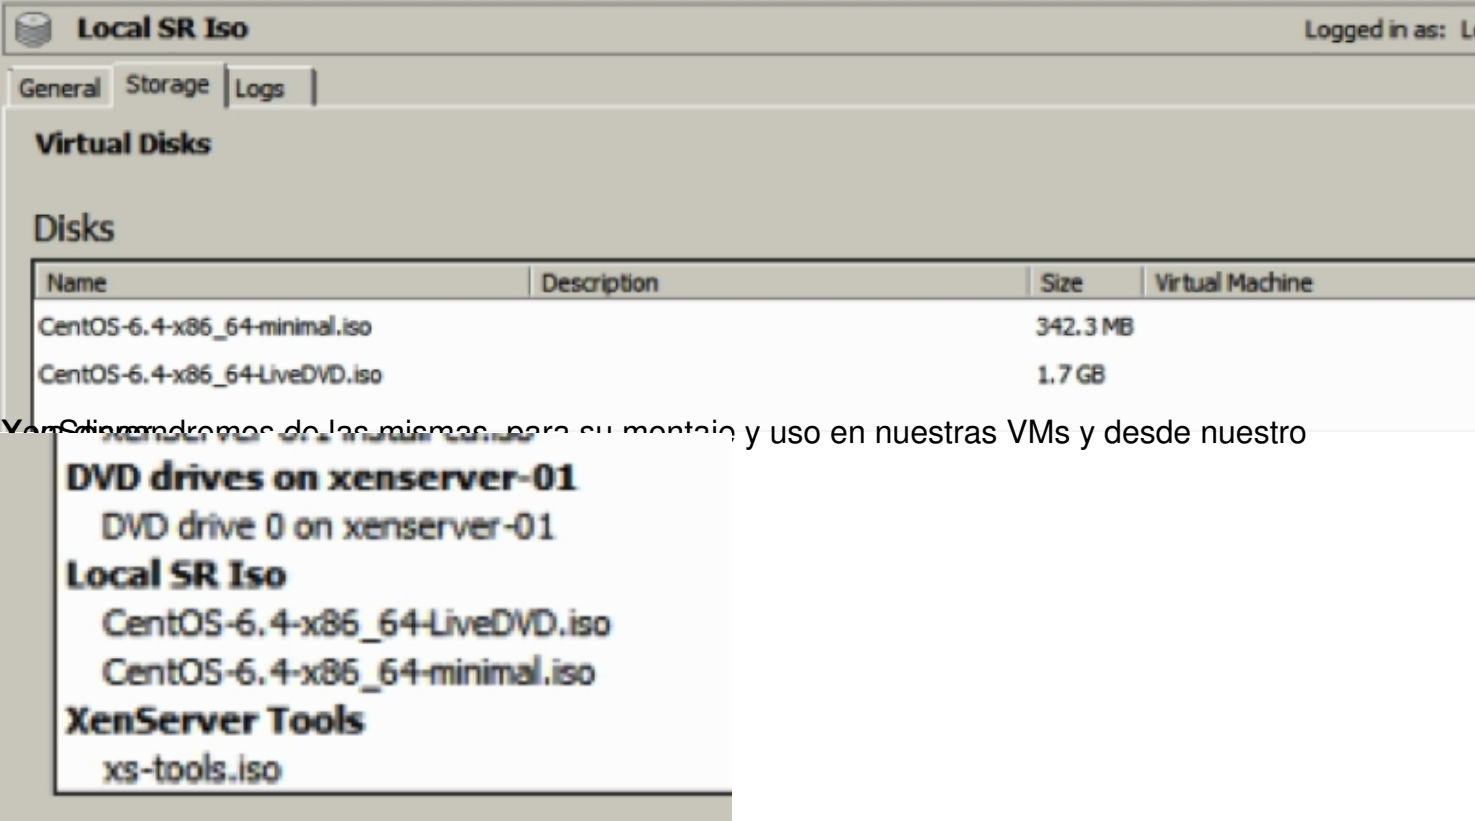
Local SR Iso

Logged in as: L

General Storage Logs

Virtual Disks

Disks

| Name | Description | Size | Virtual Machine |
|---|---|---|---|
| CentOS-6.4-x86_64-minimal.iso | | 342.3 MB | |
| CentOS-6.4-x86_64-LiveDVD.iso | | 1.7 GB | |

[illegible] y uso en nuestras VMs y desde nuestro

DVD drives on xenserver-01
DVD drive 0 on xenserver-01
Local SR Iso
CentOS-6.4-x86_64-LiveDVD.iso
CentOS-6.4-x86_64-minimal.iso
XenServer Tools
xs-tools.iso